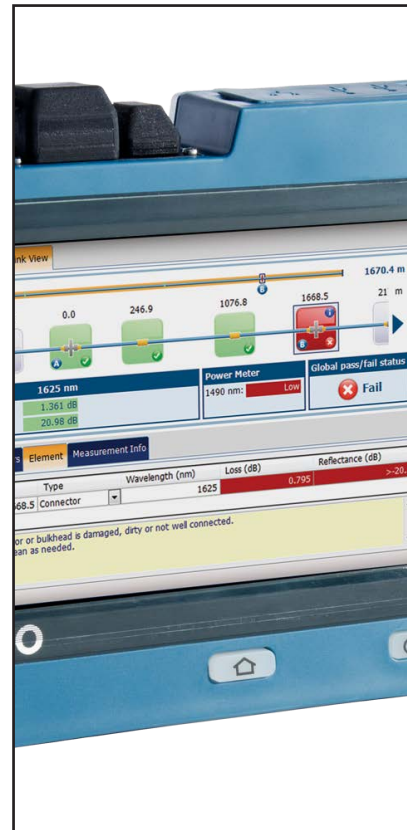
nk View

1670.4 m

0.0

246.9

1076.8

1668.5

21 m

1625 nm

1.361 dB

20.98 dB

Power Meter

1490 nm: Low

Global pass/fail status

Fail

s Element Measurement Info

| | Type | Wavelength (nm) | Loss (dB) | Reflectance (dB) |
|---|---|---|---|---|
| 668.5 | Connector | 1625 | 0.795 | >-20. |

or or bulkhead is damaged, dirty or not well connected.
ean as needed.